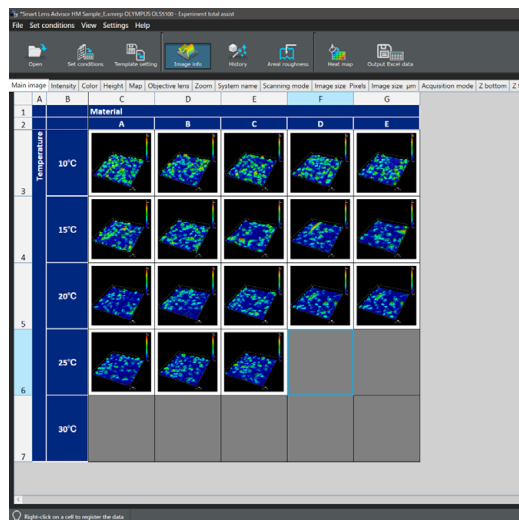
*Smart Lens Advisor HM Sample_E.xmrp OLYMPUS OLS5100 - Experiment total assist

File Set conditions View Settings Help

Open Set conditions Template setting Image info History Areal roughness Heat map Output Excel data

Main image Intensity Color Height Map Objective lens Zoom System name Scanning mode Image size Pixels Image size μm Acquisition mode Z bottom Z

|   | A | B | C | D | E | F | G |
|---|---|---|---|---|---|---|---|
| 1 | | Material | | | | | |
| 2 | | | A | B | C | D | E |
| 3 | Temperature | 10°C | | | | | |
| 4 | | 15°C | | | | | |
| 5 | | 20°C | | | | | |
| 6 | | 25°C | | | | | |
| 7 | | 30°C | | | | | |

Right-click on a cell to register the data